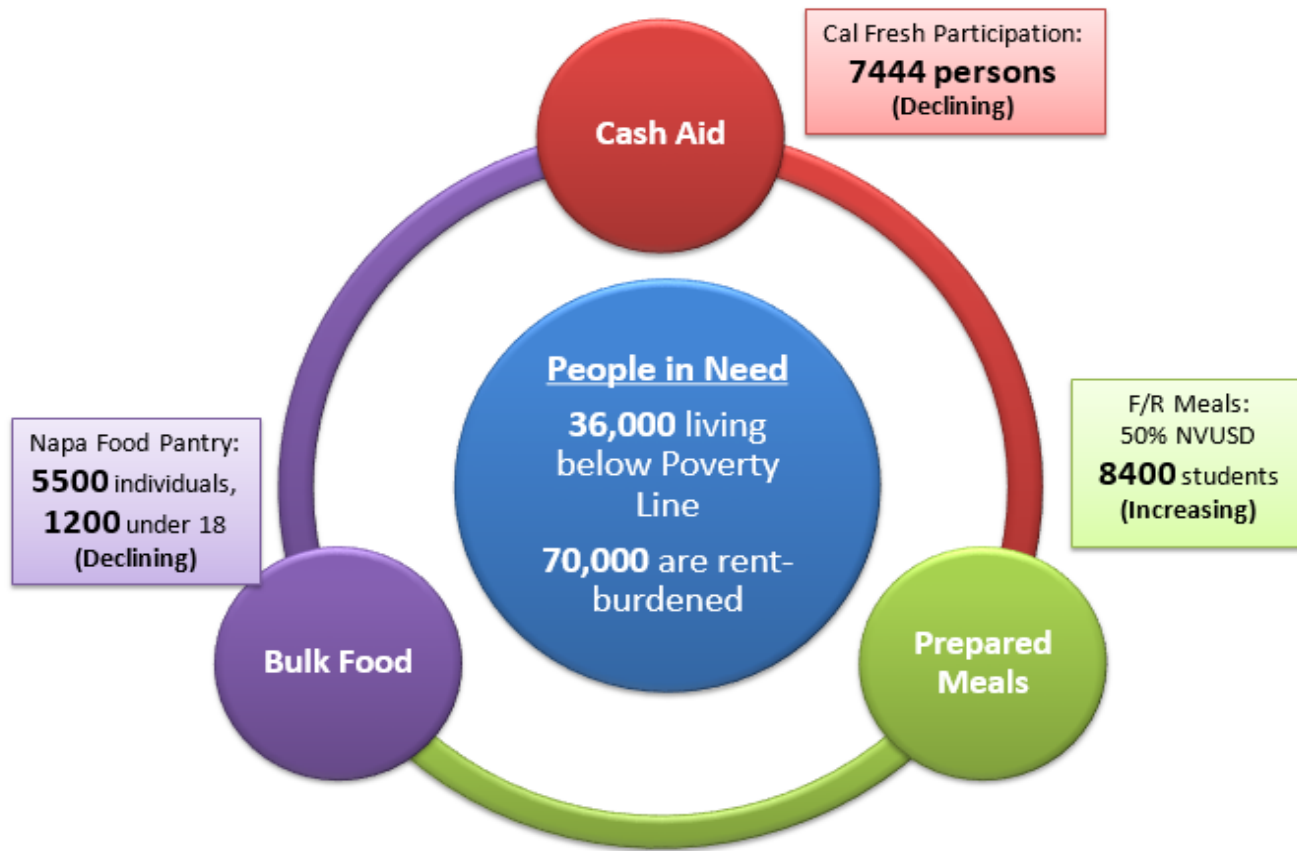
Cal Fresh Participation:
7444 persons
(Declining)

Cash Aid

People in Need
36,000 living below Poverty Line
70,000 are rent-burdened

F/R Meals:
50% NVUSD
8400 students
(Increasing)

Napa Food Pantry:
5500 individuals,
1200 under 18
(Declining)

Bulk Food

Prepared Meals